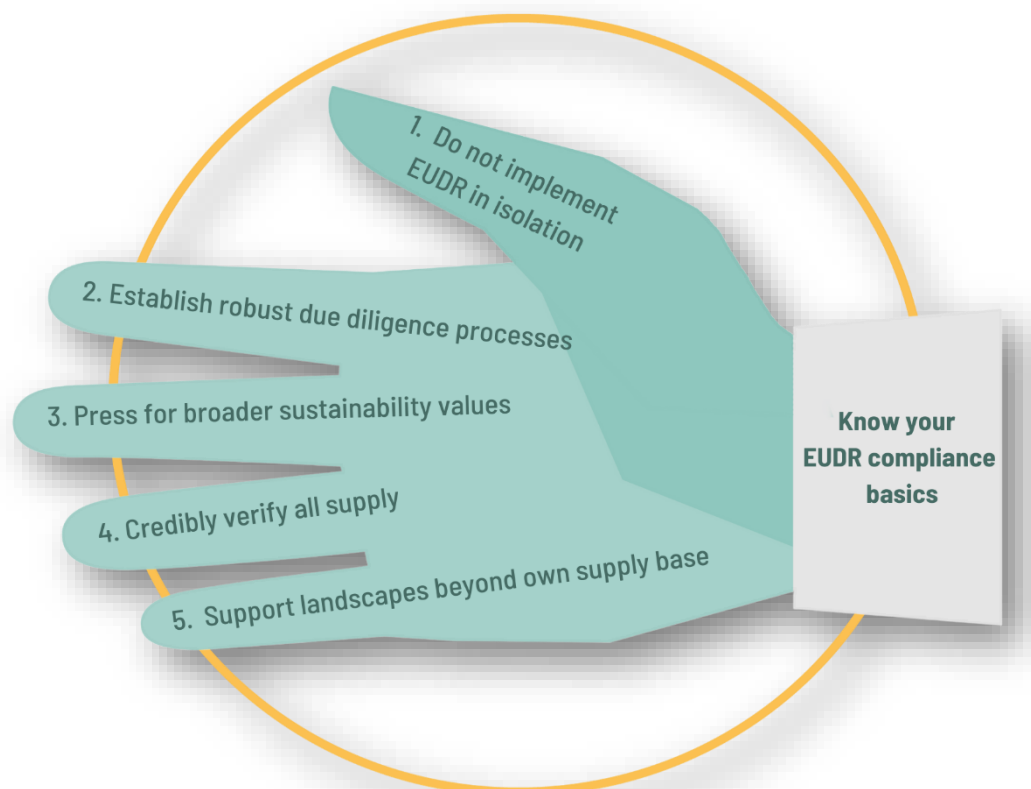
1. Do not implement EUDR in isolation

2. Establish robust due diligence processes

3. Press for broader sustainability values

4. Credibly verify all supply

5. Support landscapes beyond own supply base

Know your EUDR compliance basics